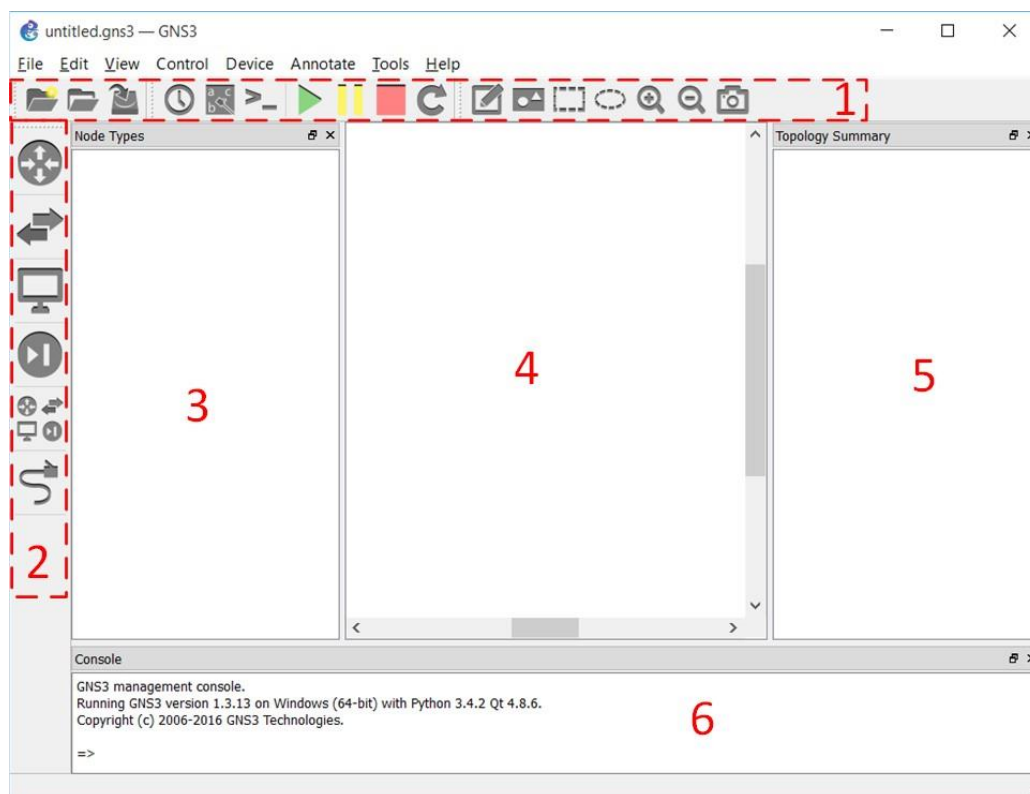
untitled.gns3 — GNS3

File Edit View Control Device Annotate Tools Help

1

Node Types

Topology Summary

3

4

5

2

Console

GNS3 management console.
Running GNS3 version 1.3.13 on Windows (64-bit) with Python 3.4.2 Qt 4.8.6.
Copyright (c) 2006-2016 GNS3 Technologies.

=>

6